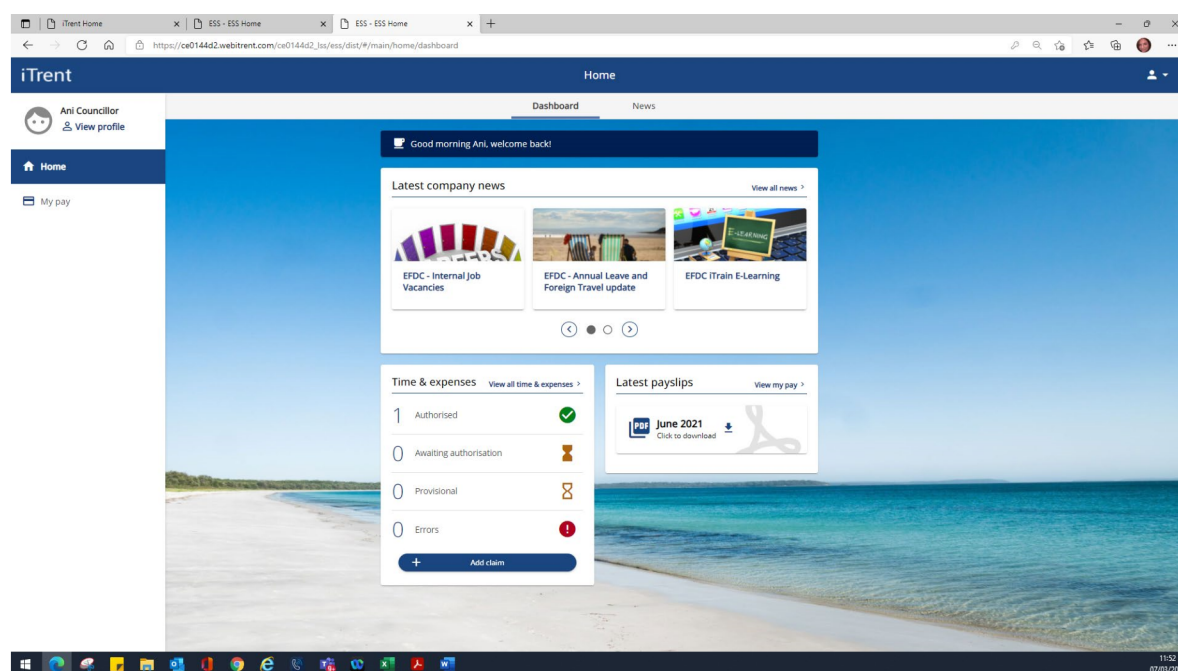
iTrent Home
ESS - ESS Home
ESS - ESS Home
https://ce0144d2.webitrent.com/ce0144d2_ess/ess/dist/#/main/home/dashboard

iTrent
Home

Ani Councillor
View profile

Home
My pay

Dashboard
News

Good morning Ani, welcome back!

Latest company news
View all news >

EFDC - Internal Job Vacancies
EFDC - Annual Leave and Foreign Travel update
EFDC iTrain E-Learning

Time & expenses
View all time & expenses >
1 Authorised
0 Awaiting authorisation
0 Provisional
0 Errors
Add claim

Latest payslips
View my pay >
PDF June 2021
Click to download

11:52
07/03/2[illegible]